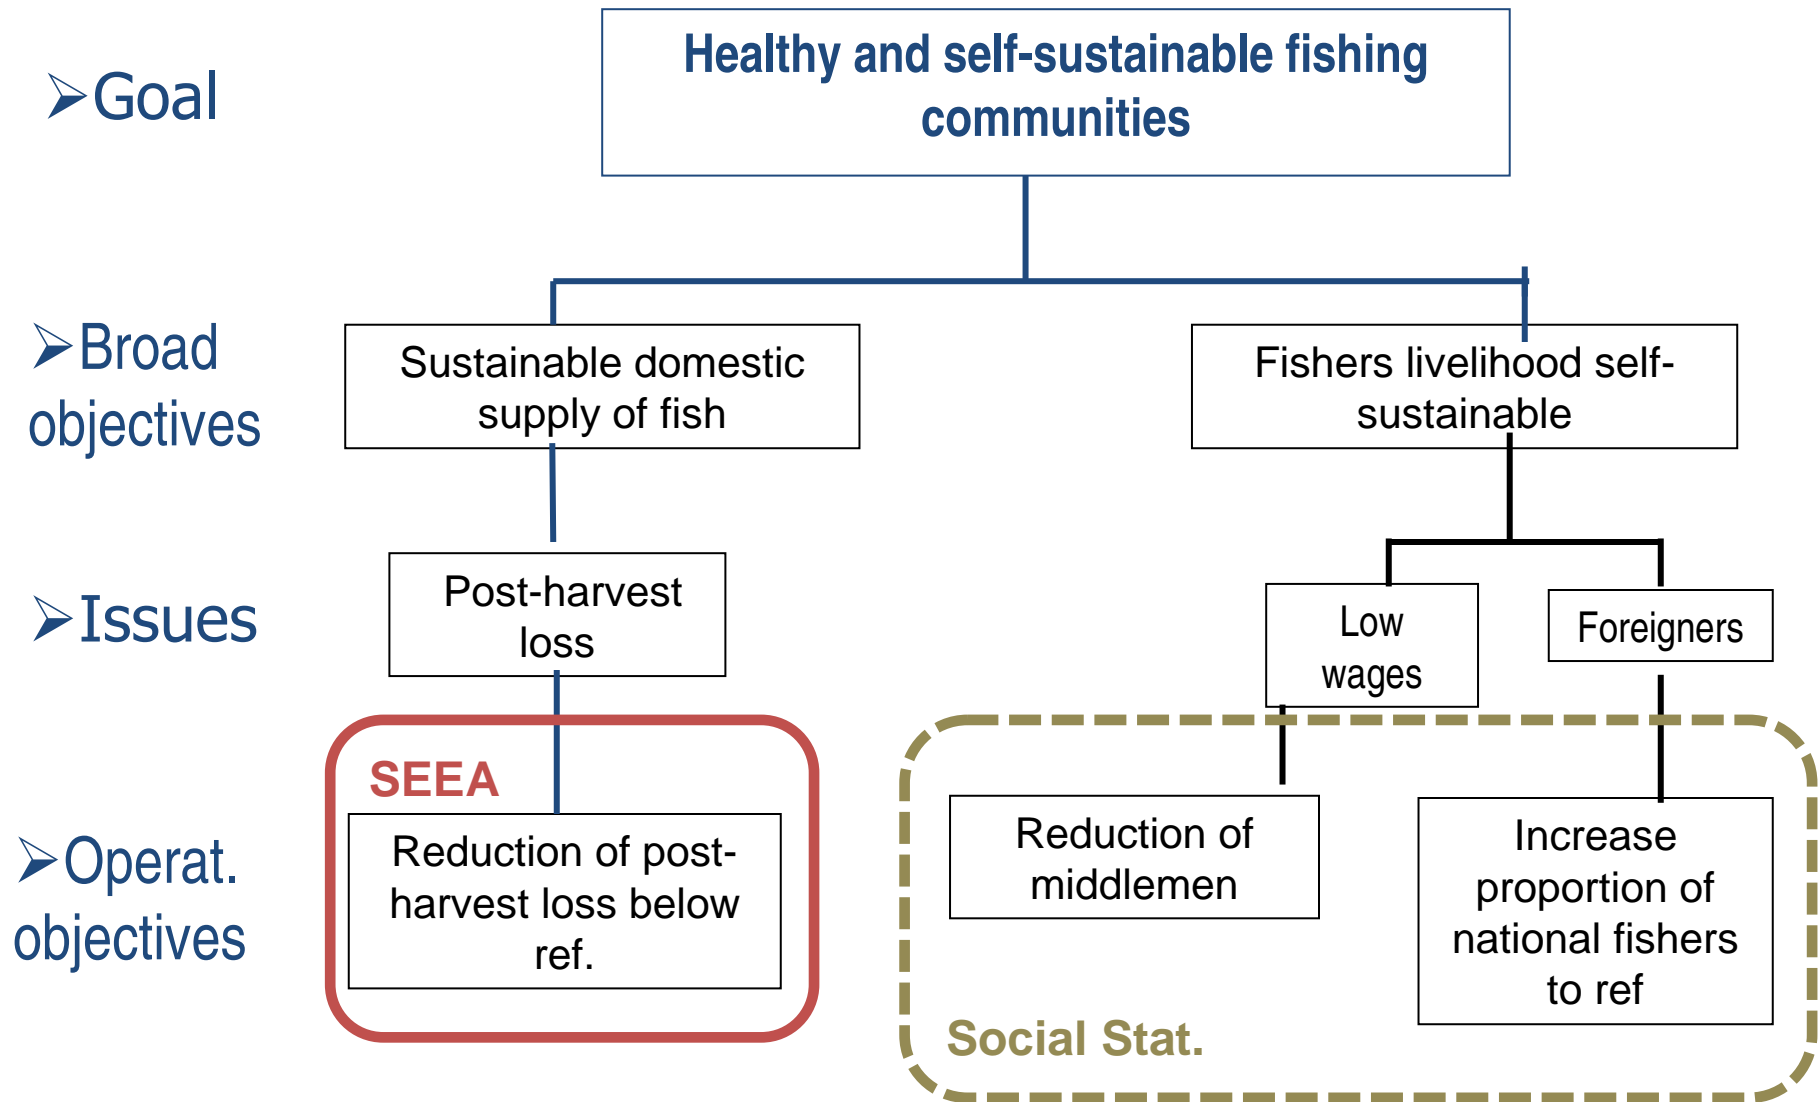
Goal

Healthy and self-sustainable fishing communities

Broad objectives

Sustainable domestic supply of fish

Fishers livelihood self-sustainable

Issues

Post-harvest loss

Low wages

Foreigners

Operat. objectives

SEEA

Reduction of post-harvest loss below ref.

Reduction of middlemen

Increase proportion of national fishers to ref

Social Stat.